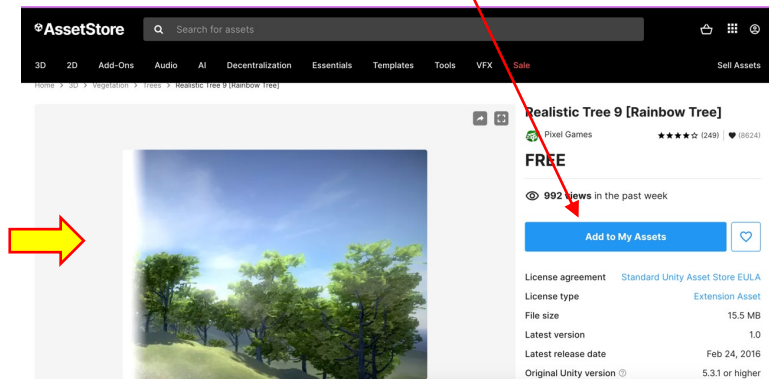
AssetStore

Search for assets

3D 2D Add-Ons Audio AI Decentralization Essentials Templates Tools VFX Sale Sell Assets

Home > 3D > Vegetation > Trees > Realistic Tree 9 [Rainbow Tree]

Realistic Tree 9 [Rainbow Tree]

Pixel Games ★★★★☆ (249) | ♥ (8624)

FREE

992 views in the past week

Add to My Assets

| | |
|---|---|
| License agreement | Standard Unity Asset Store EULA |
| License type | Extension Asset |
| File size | 15.5 MB |
| Latest version | 1.0 |
| Latest release date | Feb 24, 2016 |
| Original Unity version | 5.3.1 or higher |